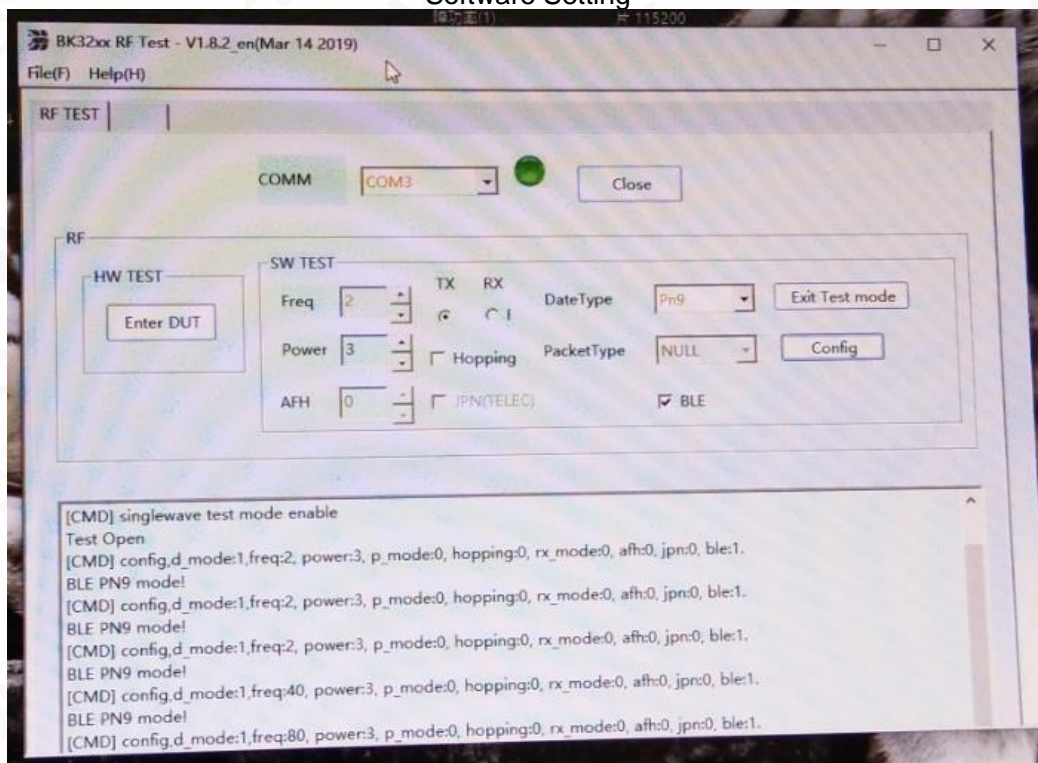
Software Setting

BK32xx RF Test - V1.8.2_en(Mar 14 2019)

File(F) Help(H)

RF TEST

COMM COM3 Close

RF

HW TEST

Enter DUT

SW TEST

Freq 2

TX RX

DateType Pn9

Exit Test mode

Power 3

Hopping

PacketType NULL

Config

AFH 0

JPN(TELEC)

BLE

[CMD] singlewave test mode enable
Test Open
[CMD] config,d_mode:1,freq:2, power:3, p_mode:0, hopping:0, rx_mode:0, afh:0, jpn:0, ble:1.
BLE PN9 mode!
[CMD] config,d_mode:1,freq:2, power:3, p_mode:0, hopping:0, rx_mode:0, afh:0, jpn:0, ble:1.
BLE PN9 mode!
[CMD] config,d_mode:1,freq:2, power:3, p_mode:0, hopping:0, rx_mode:0, afh:0, jpn:0, ble:1.
BLE PN9 mode!
[CMD] config,d_mode:1,freq:40, power:3, p_mode:0, hopping:0, rx_mode:0, afh:0, jpn:0, ble:1.
BLE PN9 mode!
[CMD] config,d_mode:1,freq:80, power:3, p_mode:0, hopping:0, rx_mode:0, afh:0, jpn:0, ble:1.